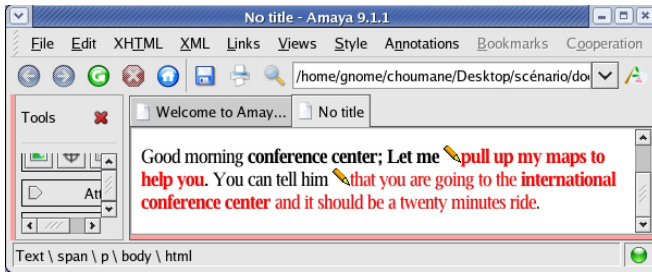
No title - Amaya 9.1.1

File Edit XHTML XML Links Views Style Annotations Bookmarks Cooperation

/home/gnome/choumane/Desktop/scénario/do

Tools

At

Welcome to Amay... No title

Good morning conference center; Let me pull up my maps to help you. You can tell him that you are going to the international conference center and it should be a twenty minutes ride.

Text \ span \ p \ body \ html